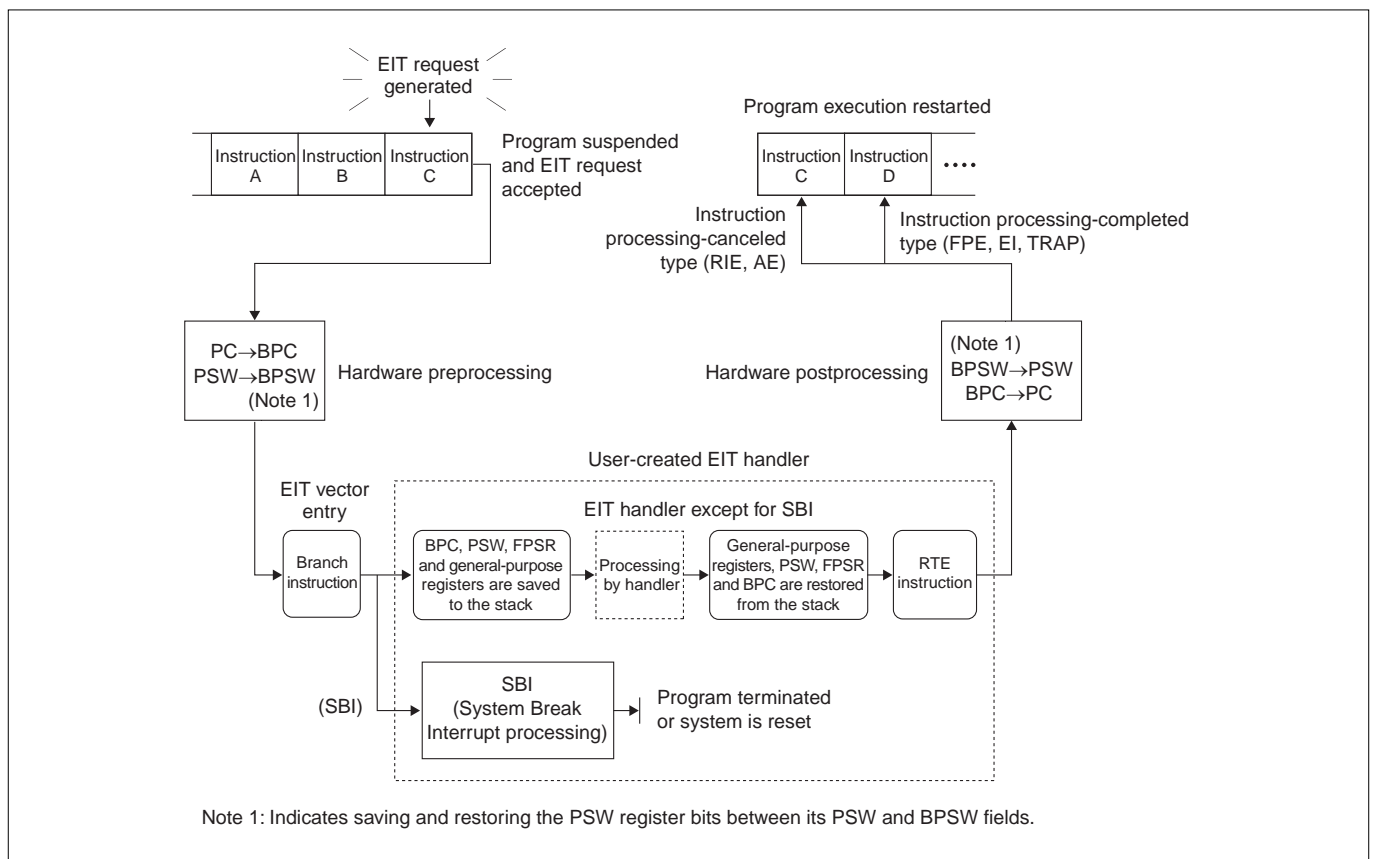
EIT request generated

Instruction A | Instruction B | Instruction C

Program suspended and EIT request accepted

Program execution restarted

Instruction C | Instruction D | ....

Instruction processing-canceled type (RIE, AE)

Instruction processing-completed type (FPE, EI, TRAP)

PC$\rightarrow$BPC
PSW$\rightarrow$BPSW
(Note 1)

Hardware preprocessing

Hardware postprocessing

(Note 1)
BPSW$\rightarrow$PSW
BPC$\rightarrow$PC

User-created EIT handler

EIT vector entry

EIT handler except for SBI

Branch instruction

BPC, PSW, FPSR and general-purpose registers are saved to the stack

Processing by handler

General-purpose registers, PSW, FPSR and BPC are restored from the stack

RTE instruction

(SBI)

SBI (System Break Interrupt processing)

Program terminated or system is reset

Note 1: Indicates saving and restoring the PSW register bits between its PSW and BPSW fields.